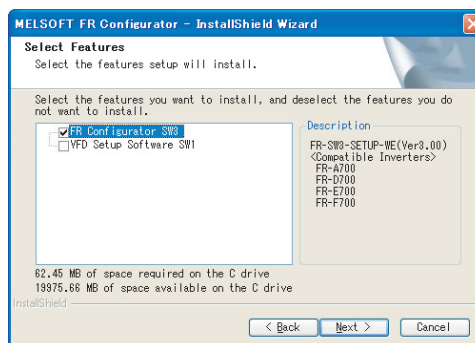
MELSOFT FR Configurator - InstallShield Wizard

Select Features
Select the features setup will install.

Select the features you want to install, and deselect the features you do not want to install.

FR Configurator SW3
VFD Setup Software SW1

Description
FR-SW3-SETUP-WE(Ver3.00)
<Compatible Inverters>
FR-A700
FR-D700
FR-E700
FR-F700

62.45 MB of space required on the C drive
19975.66 MB of space available on the C drive

InstallShield

< Back
Next >
Cancel